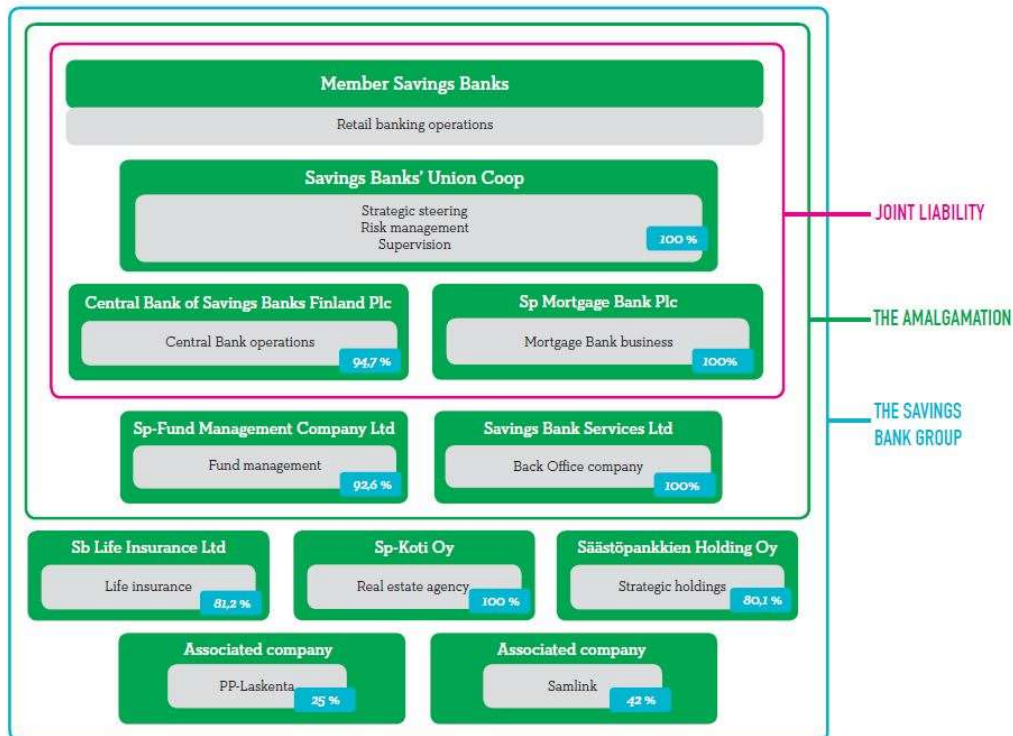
Member Savings Banks

Retail banking operations

Savings Banks' Union Coop

Strategic steering
Risk management
Supervision

100 %

JOINT LIABILITY

Central Bank of Savings Banks Finland Plc

Central Bank operations

94,7 %

Sp Mortgage Bank Plc

Mortgage Bank business

100%

THE AMALGAMATION

Sp-Fund Management Company Ltd

Fund management

92,6 %

Savings Bank Services Ltd

Back Office company

100%

THE SAVINGS BANK GROUP

Sb Life Insurance Ltd

Life insurance

81,2 %

Sp-Koti Oy

Real estate agency

100 %

Säästöpankkien Holding Oy

Strategic holdings

80,1 %

Associated company

PP-Laskenta

25 %

Associated company

Samlink

42 %